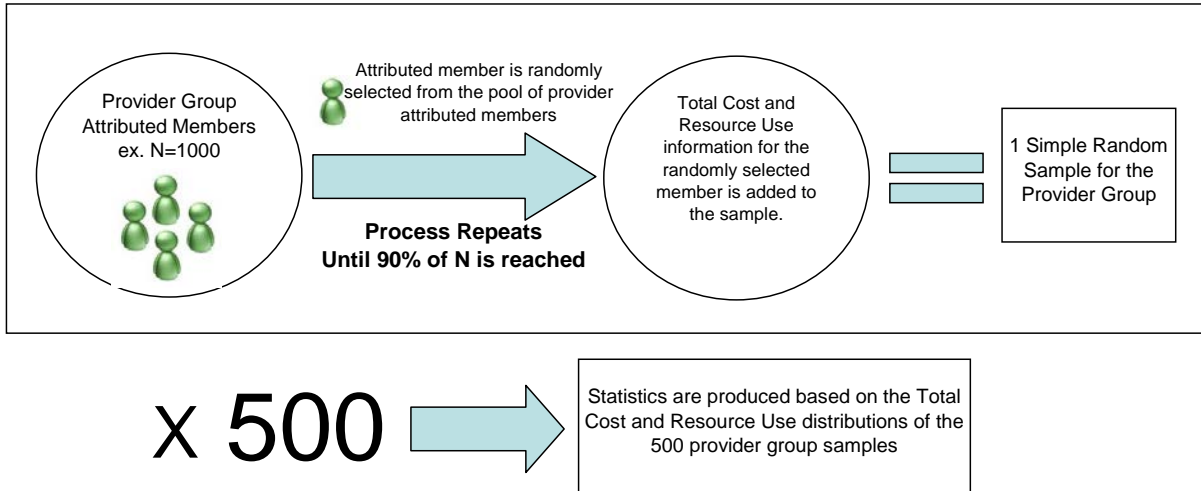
Provider Group Attributed Members ex. N=1000

Attributed member is randomly selected from the pool of provider attributed members

Process Repeats Until 90% of N is reached

Total Cost and Resource Use information for the randomly selected member is added to the sample.

1 Simple Random Sample for the Provider Group

X 500

Statistics are produced based on the Total Cost and Resource Use distributions of the 500 provider group samples